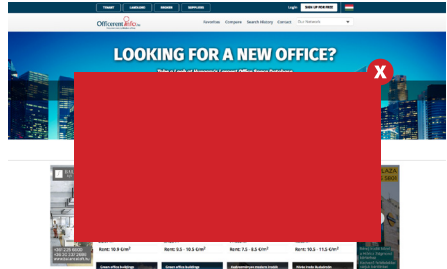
TENANT LANDLORD BROKER SUPPLIERS Login SIGN UP FOR FREE

Officemarket info

Favorites Compare Search History Contact OLV Network

LOOKING FOR A NEW OFFICE?

Take a Look at Hungary's Largest Office Space Database

X

Rent: 10.9 €/m²

Rent: 9.5 - 10.5 €/m²

Rent: 7.5 - 8.5 €/m²

Rent: 10.5 - 11.5 €/m²

Green office buildings

Green office buildings

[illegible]

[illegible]

+36 1 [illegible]

+36 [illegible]

PLAZA

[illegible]